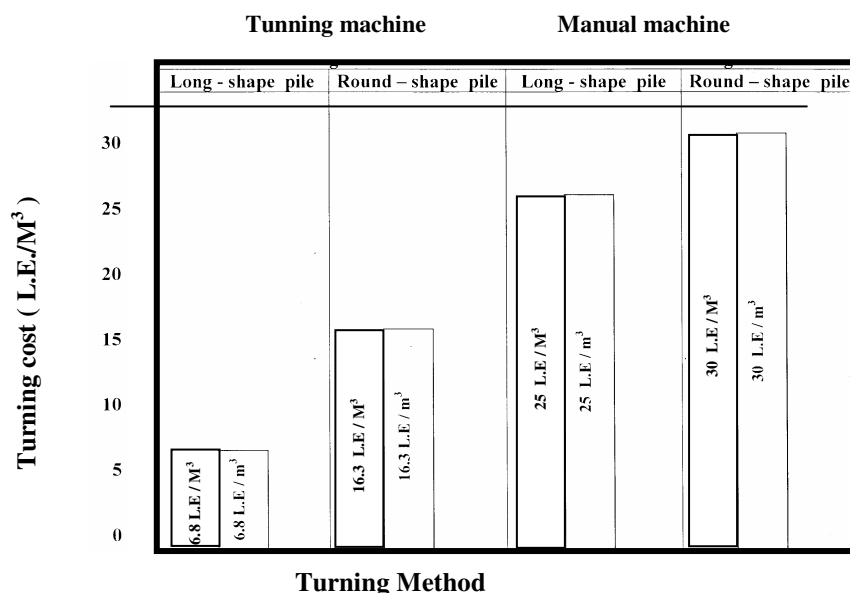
Tunning machine

Manual machine

| Long - shape pile | Round – shape pile | Long - shape pile | Round – shape pile |
|---|---|---|---|

Turning cost ( L.E./$M^3$ )

30
25
20
15
10
5
0

6.8 L.E / $M^3$
6.8 L.E / $m^3$
16.3 L.E / $M^3$
16.3 L.E / $m^3$
25 L.E / $M^3$
25 L.E / $m^3$
30 L.E / $M^3$
30 L.E / $m^3$

Turning Method